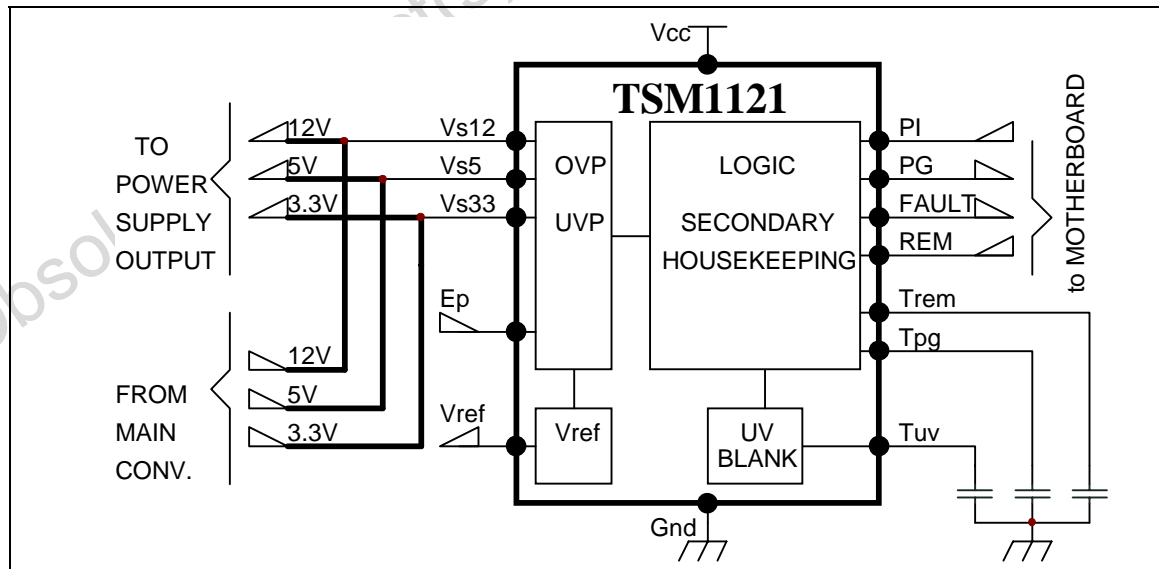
Vcc

TSM1121

TO POWER SUPPLY OUTPUT

12V
5V
3.3V

Vs12
Vs5
Vs33

OVP
UVP

LOGIC
SECONDARY HOUSEKEEPING

PI
PG
FAULT
REM

to MOTHERBOARD

Ep

Trem
Tpg

FROM MAIN CONV.

12V
5V
3.3V

Vref

Vref

UV BLANK

Tuv

Gnd